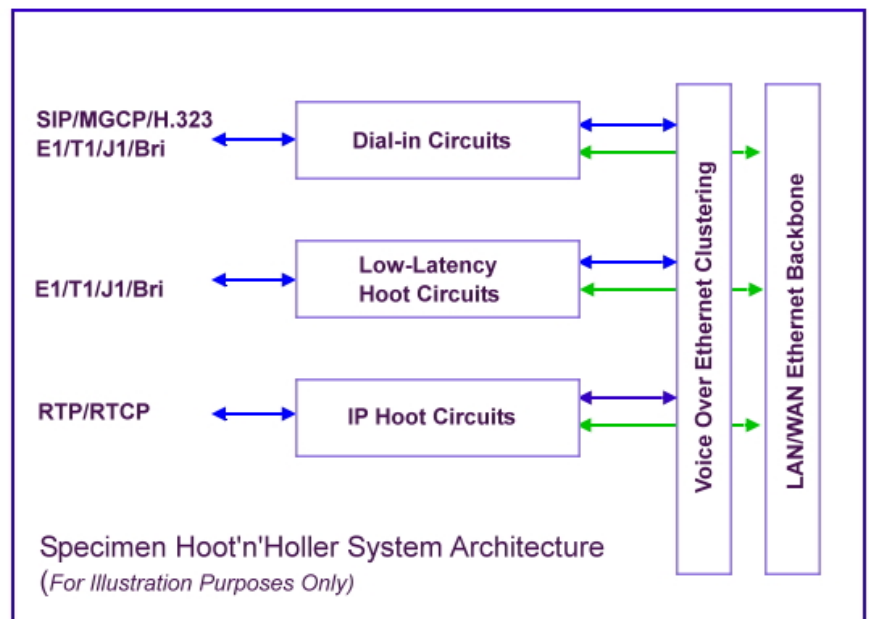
SIP/MGCP/H.323
E1/T1/J1/Bri

Dial-in Circuits

E1/T1/J1/Bri

Low-Latency
Hoot Circuits

RTP/RTCP

IP Hoot Circuits

Voice Over Ethernet Clustering

LAN/WAN Ethernet Backbone

Specimen Hoot'n'Holler System Architecture
(For Illustration Purposes Only)